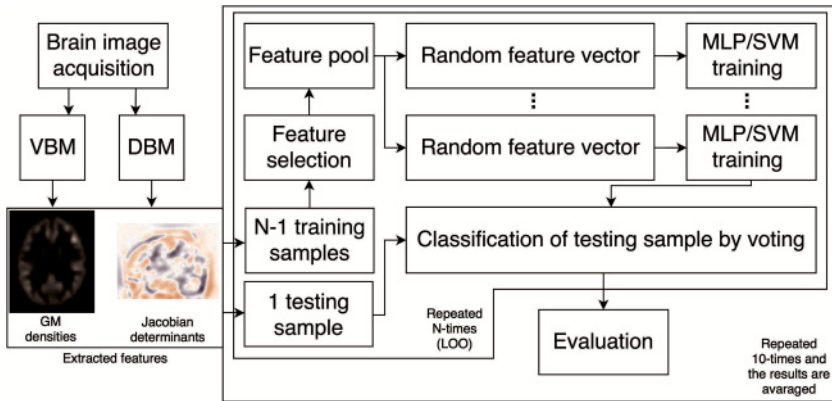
Brain image acquisition

VBM

DBM

GM densities

Jacobian determinants

Extracted features

Feature pool

Feature selection

N-1 training samples

1 testing sample

Random feature vector

Random feature vector

MLP/SVM training

MLP/SVM training

Classification of testing sample by voting

Repeated N-times (LOO)

Evaluation

Repeated 10-times and the results are avaraged